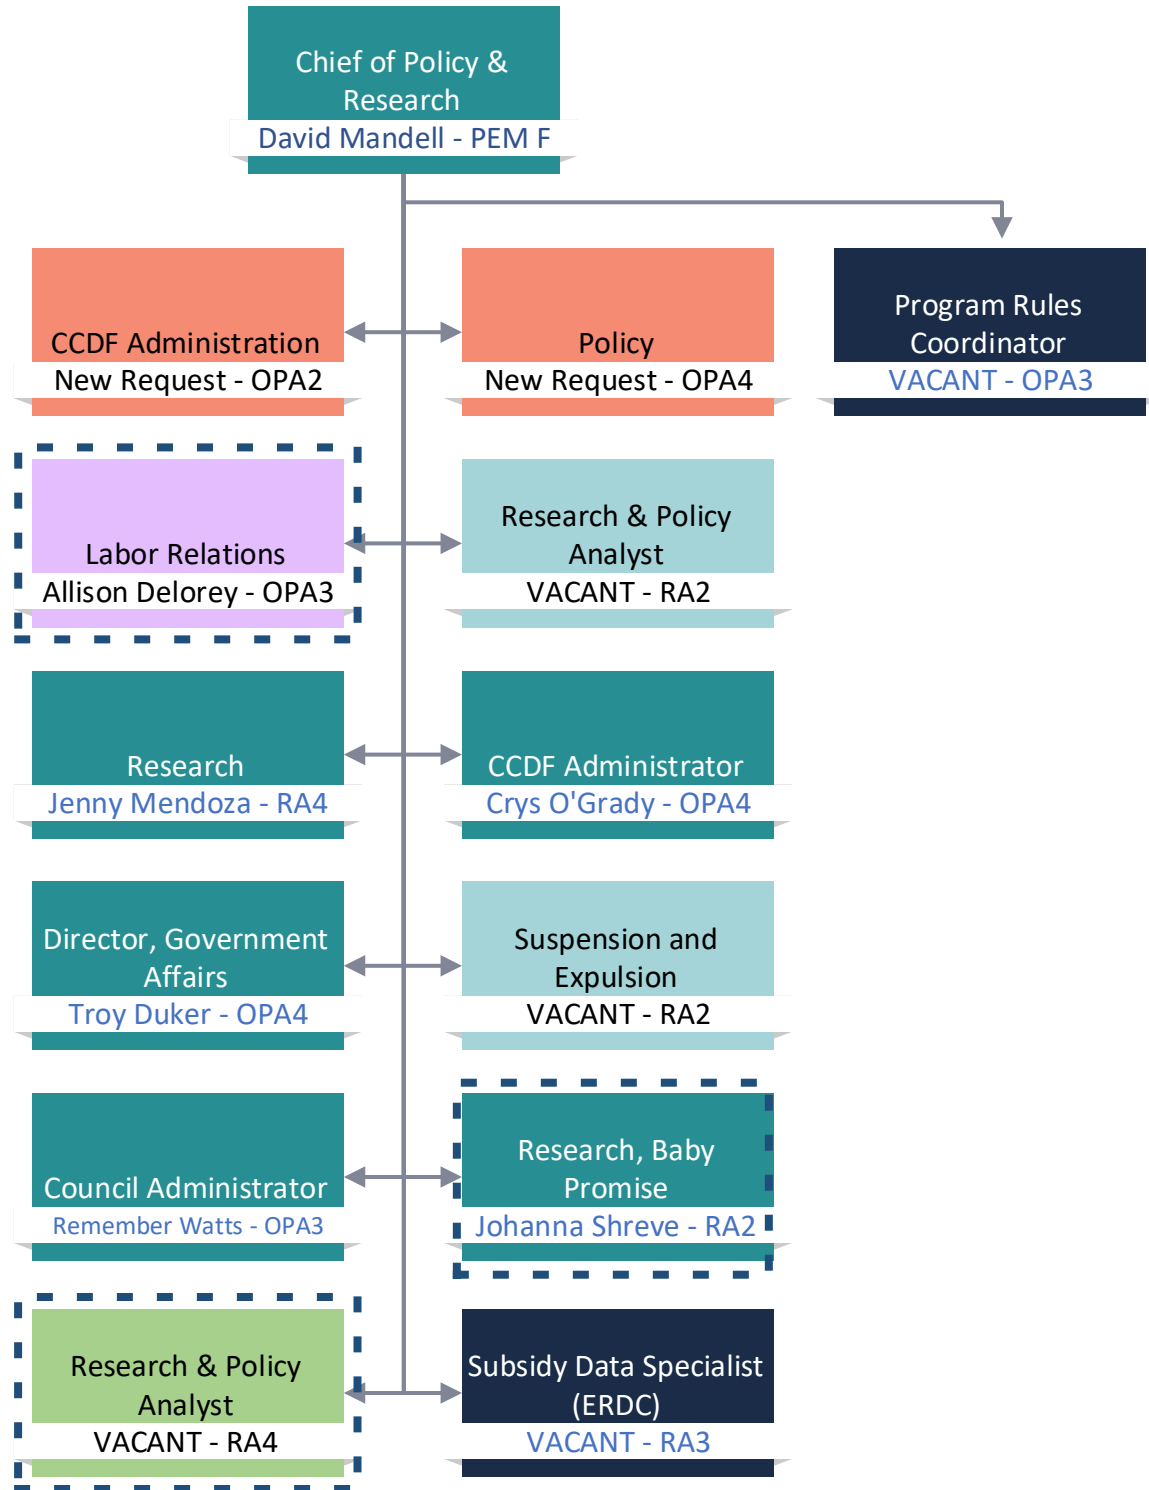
Chief of Policy & Research
David Mandell - PEM F

CCDF Administration
New Request - OPA2

Policy
New Request - OPA4

Program Rules Coordinator
VACANT - OPA3

Labor Relations
Allison Delorey - OPA3

Research & Policy Analyst
VACANT - RA2

Research
Jenny Mendoza - RA4

CCDF Administrator
Crys O'Grady - OPA4

Director, Government Affairs
Troy Duker - OPA4

Suspension and Expulsion
VACANT - RA2

Council Administrator
Remember Watts - OPA3

Research, Baby Promise
Johanna Shreve - RA2

Research & Policy Analyst
VACANT - RA4

Subsidy Data Specialist (ERDC)
VACANT - RA3